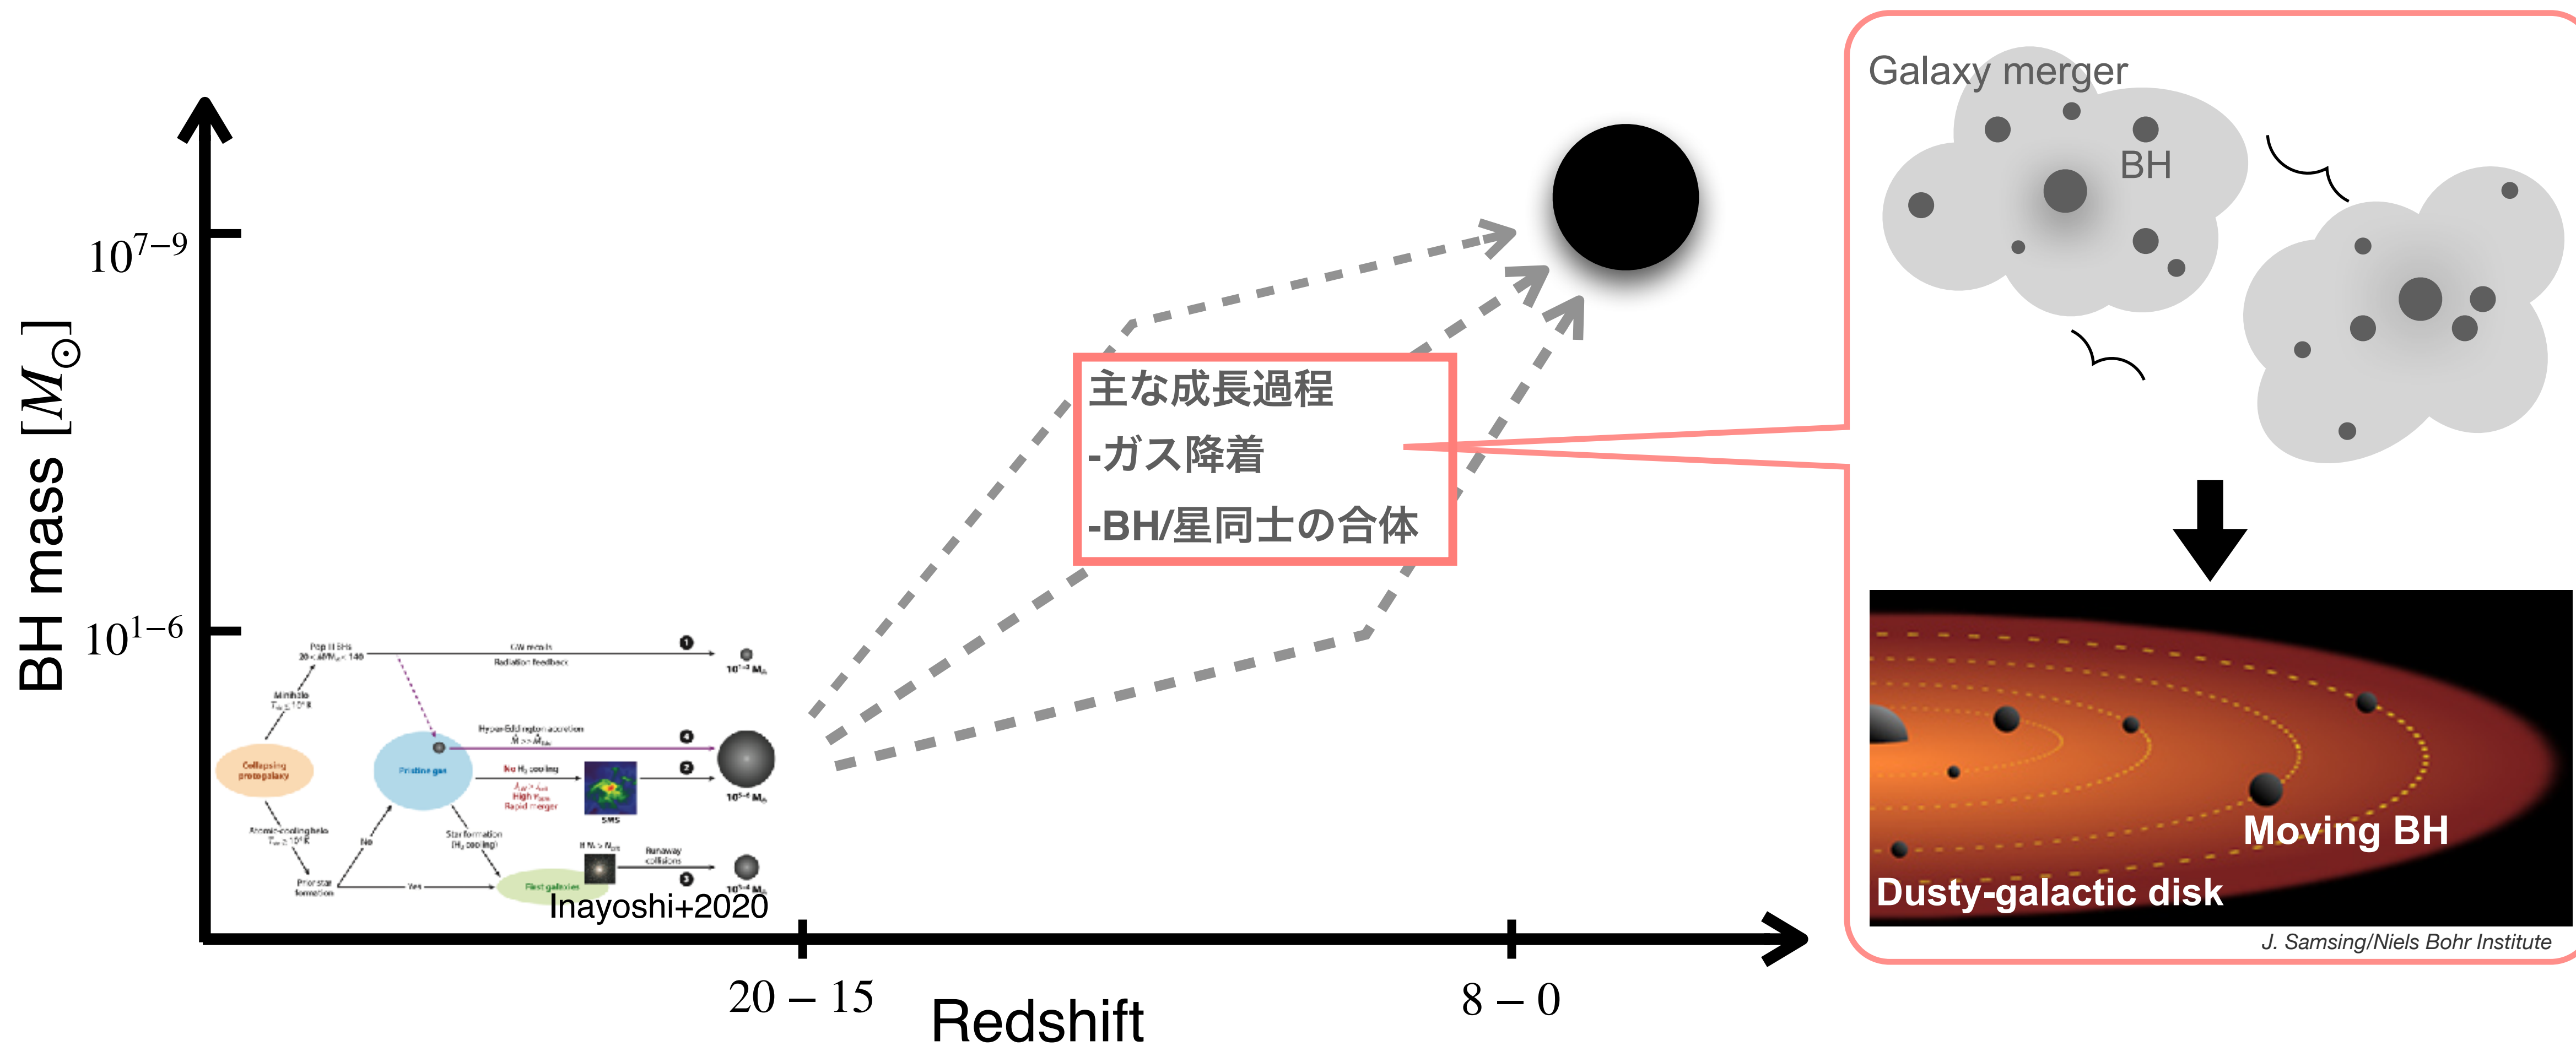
BH mass $[M_\odot]$

$10^{7-9}$

$10^{1-6}$

Pop III BHs
$20 < M/M_\odot < 140$

GW recoils
Radiation feedback

❶

$10^{1-3} M_\odot$

Minihalo
$T_{vir} \lesssim 10^4$ K

Collapsing protogalaxy

Pristine gas

Hyper-Eddington accretion
$\dot{M} >> \dot{M}_{Edd}$

❹

No $H_2$ cooling
$J_{LW} > J_{crit}$
High $V_{bsm}$
Rapid merger

❷

$10^{5-6} M_\odot$

SMS

Atomic-cooling halo
$T_{vir} \gtrsim 10^4$ K

No

Star formation
($H_2$ cooling)

If $N_* > N_{crit}$

Runaway collisions

❸

Prior star formation

Yes

First galaxies

$10^{3-4} M_\odot$

Inayoshi+2020

20 – 15

Redshift

8 – 0

主な成長過程
-ガス降着
-BH/星同士の合体

Galaxy merger

BH

Moving BH

Dusty-galactic disk

J. Samsing/Niels Bohr Institute